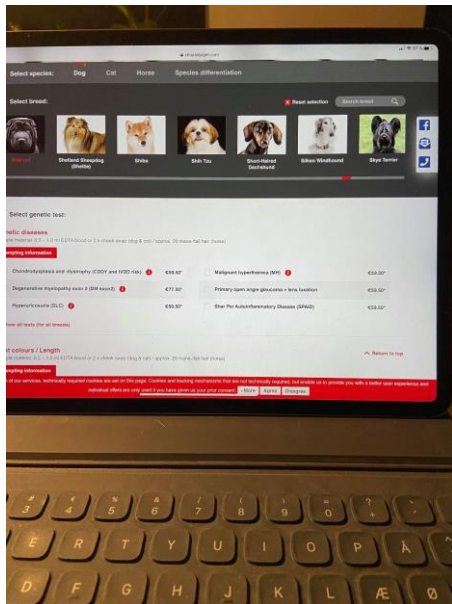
Select species: Dog Cat Horse Species differentiation

Select breed:

Reset selection

Search breed

Shetland Sheepdog (Sheltie)

Shiba

Shih Tzu

Short-Haired Dachshund

Silken Windhound

Skye Terrier

Select genetic test:

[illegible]etic diseases

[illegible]ple material: 0.5 - 1.0 ml EDTA blood or 2 x cheek swab (dog & cat) / approx. 20 mane hair (horse)

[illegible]mpling information

Chondrodysplasia and dystrophy (CDDY and IVDD risk) €66.50*

Malignant hyperthermia (MH) €59.50*

Degenerative myelopathy exon 2 (DM exon2) €77.50*

Primary open angle glaucoma + lens luxation €69.50*

Hyperuricosuria (SLC) €50.50*

Shar Pei Autoinflammatory Disease (SPAID) €59.50*

Show all tests (for all breeds)

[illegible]t colours / Length

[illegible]ple material: 0.5 - 1.0 ml EDTA blood or 2 x cheek swab (dog & cat) / approx. 20 mane hair (horse)

Return to top

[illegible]mpling information

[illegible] of our services, technically required cookies are set on this page. Cookies and tracking mechanisms that are not technically required, but enable us to provide you with a better user experience and individual offers are only used if you have given us your prior consent. More Agree Disagree

3 4 5 6 7 8 9 0 ?
E R T Y U I O P Å
D F G H J K L Æ Ø